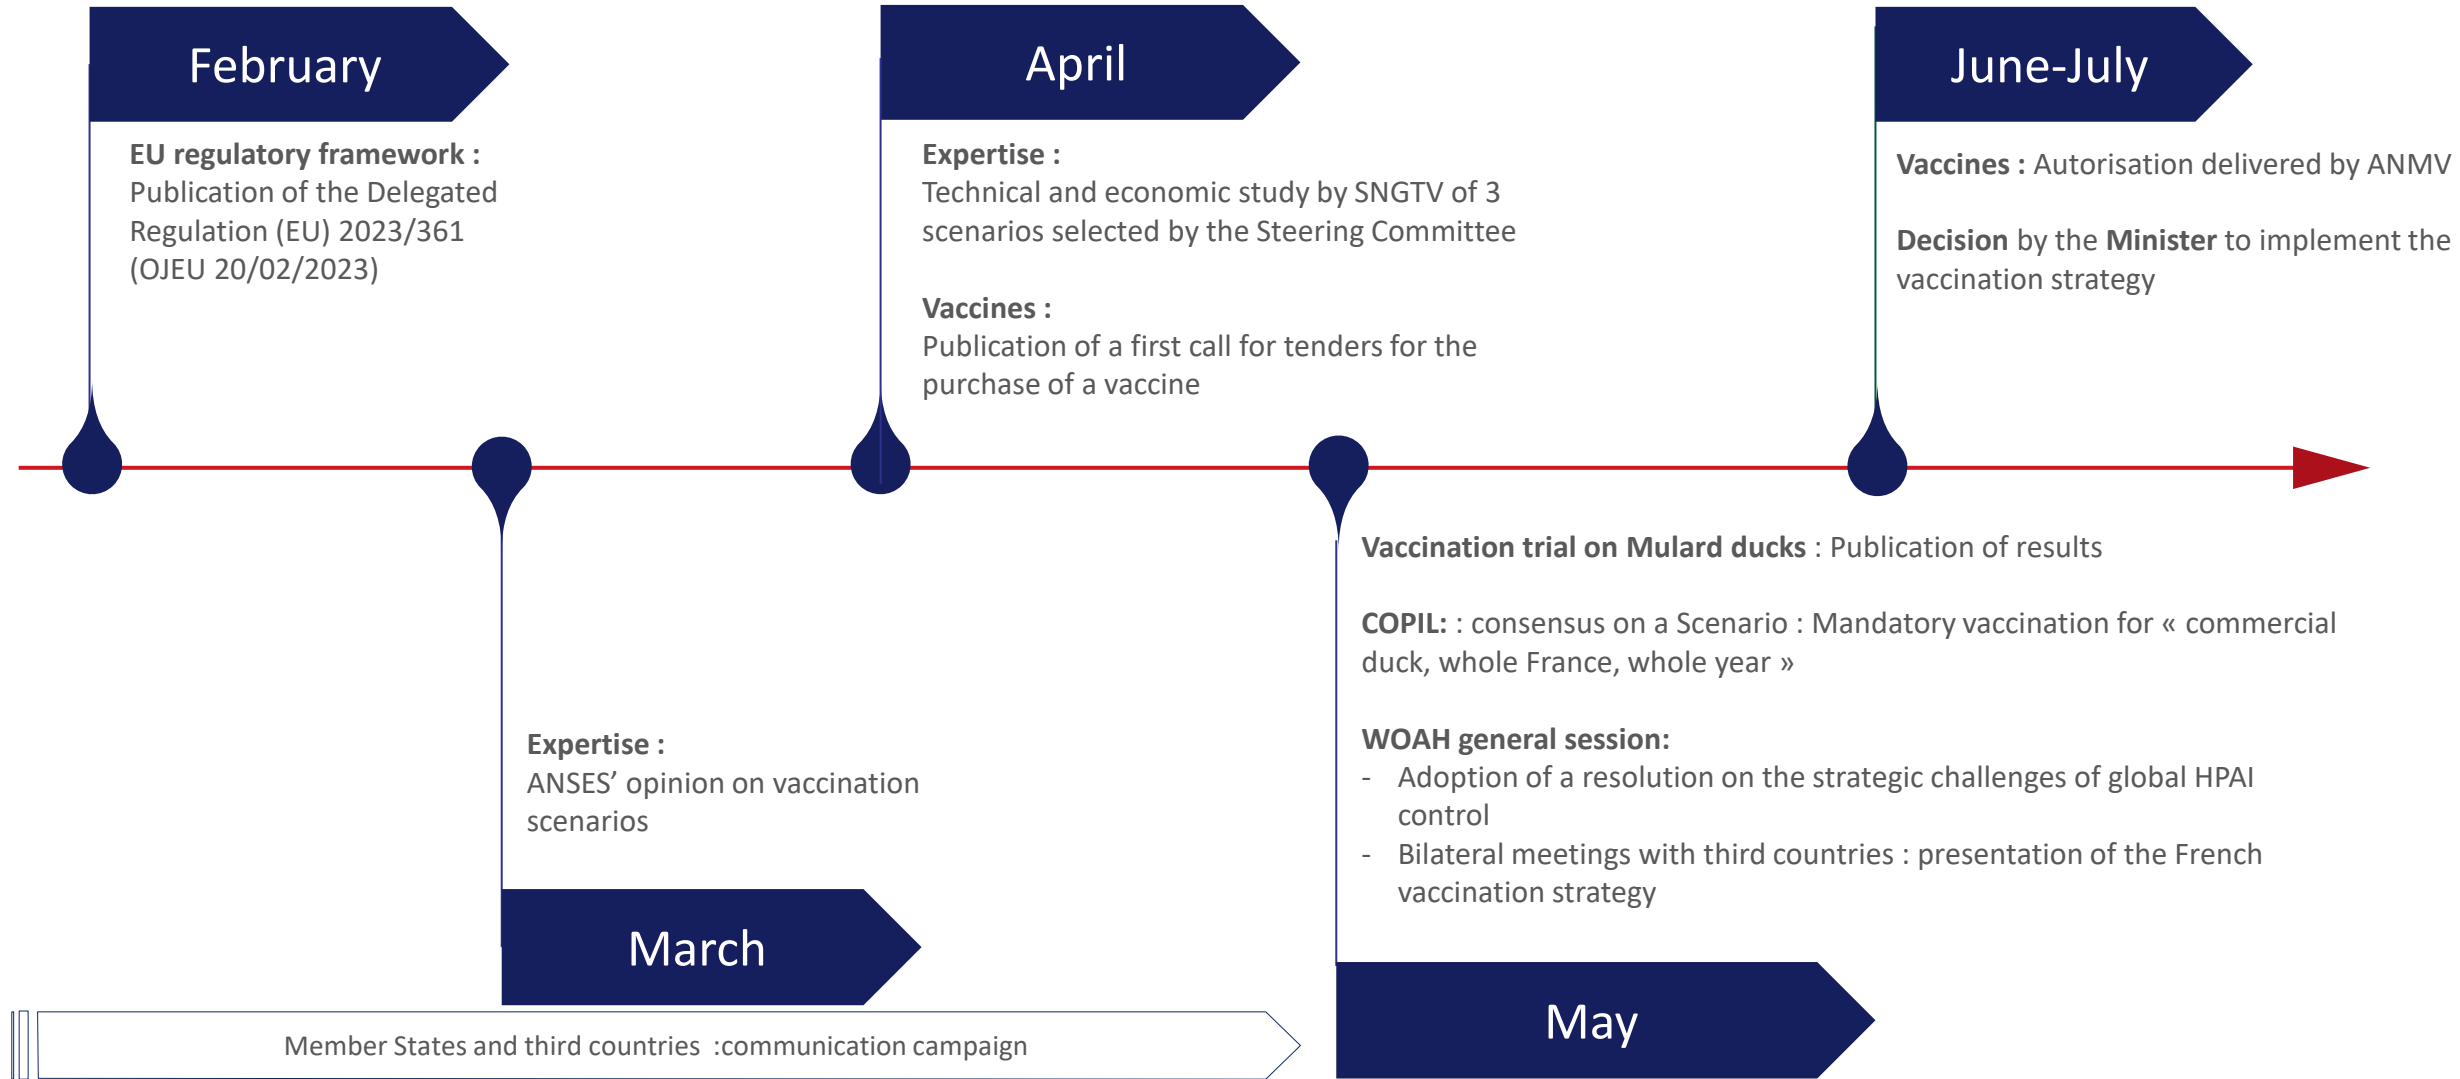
February

EU regulatory framework :
Publication of the Delegated Regulation (EU) 2023/361 (OJEU 20/02/2023)

April

Expertise :
Technical and economic study by SNGTV of 3 scenarios selected by the Steering Committee

Vaccines :
Publication of a first call for tenders for the purchase of a vaccine

June-July

Vaccines : Autorisation delivered by ANMV

Decision by the Minister to implement the vaccination strategy

Vaccination trial on Mulard ducks : Publication of results

COPIL: : consensus on a Scenario : Mandatory vaccination for « commercial duck, whole France, whole year »

WOAH general session:
- Adoption of a resolution on the strategic challenges of global HPAI control
- Bilateral meetings with third countries : presentation of the French vaccination strategy

Expertise :
ANSES' opinion on vaccination scenarios

March

May

Member States and third countries :communication campaign